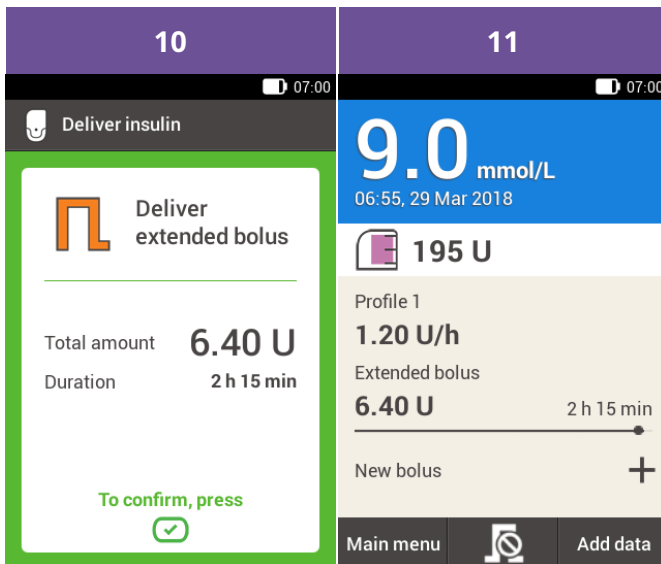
10

07:00

Deliver insulin

Deliver extended bolus

Total amount 6.40 U
Duration 2 h 15 min

To confirm, press

11

07:00

9.0 mmol/L
06:55, 29 Mar 2018

195 U

Profile 1
1.20 U/h
Extended bolus
6.40 U 2 h 15 min

New bolus +

Main menu Add data